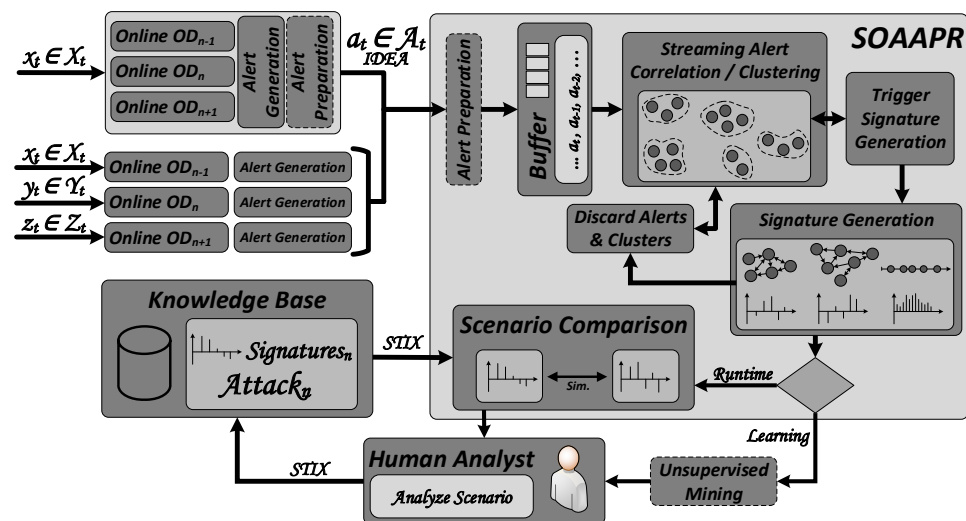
$x_t \in X_t$

Online $OD_{n-1}$
Online $OD_n$
Online $OD_{n+1}$

Alert Generation

Alert Preparation

$a_t \in \mathcal{A}_t$
IDEA

$x_t \in X_t$
Online $OD_{n-1}$
Alert Generation

$y_t \in Y_t$
Online $OD_n$
Alert Generation

$z_t \in Z_t$
Online $OD_{n+1}$
Alert Generation

SOAAPR

Alert Preparation

Buffer

... $a_t$, $a_{t-1}$, $a_{t-2}$, ...

Streaming Alert Correlation / Clustering

Trigger Signature Generation

Discard Alerts & Clusters

Signature Generation

Knowledge Base

Signatures$_n$
Attack$_n$

STIX

Scenario Comparison

Sim.

Runtime

Learning

Human Analyst

Analyze Scenario

STIX

Unsupervised Mining